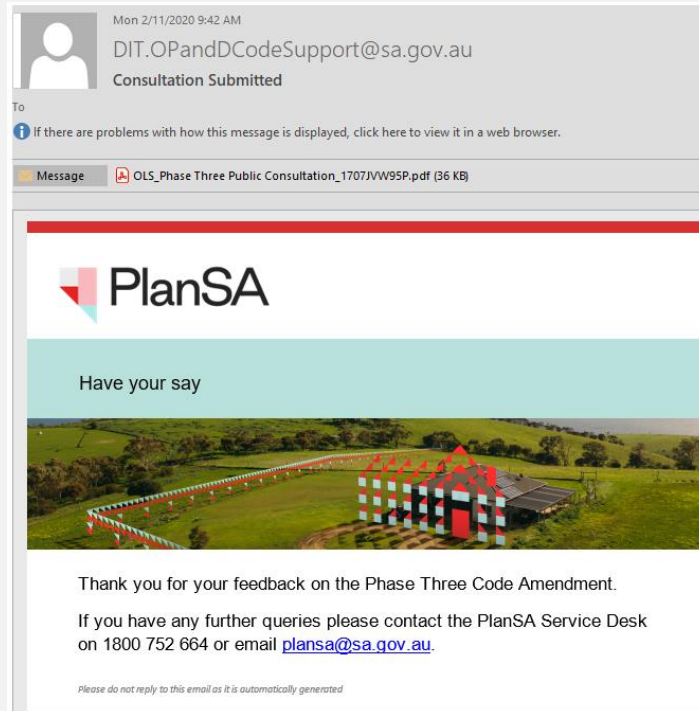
Mon 2/11/2020 9:42 AM

DIT.OPandDCodeSupport@sa.gov.au

Consultation Submitted

To

If there are problems with how this message is displayed, click here to view it in a web browser.

Message

OLS_Phase Three Public Consultation_1707JVW95P.pdf (36 KB)

PlanSA

Have your say

Thank you for your feedback on the Phase Three Code Amendment.

If you have any further queries please contact the PlanSA Service Desk on 1800 752 664 or email plansa@sa.gov.au.

Please do not reply to this email as it is automatically generated